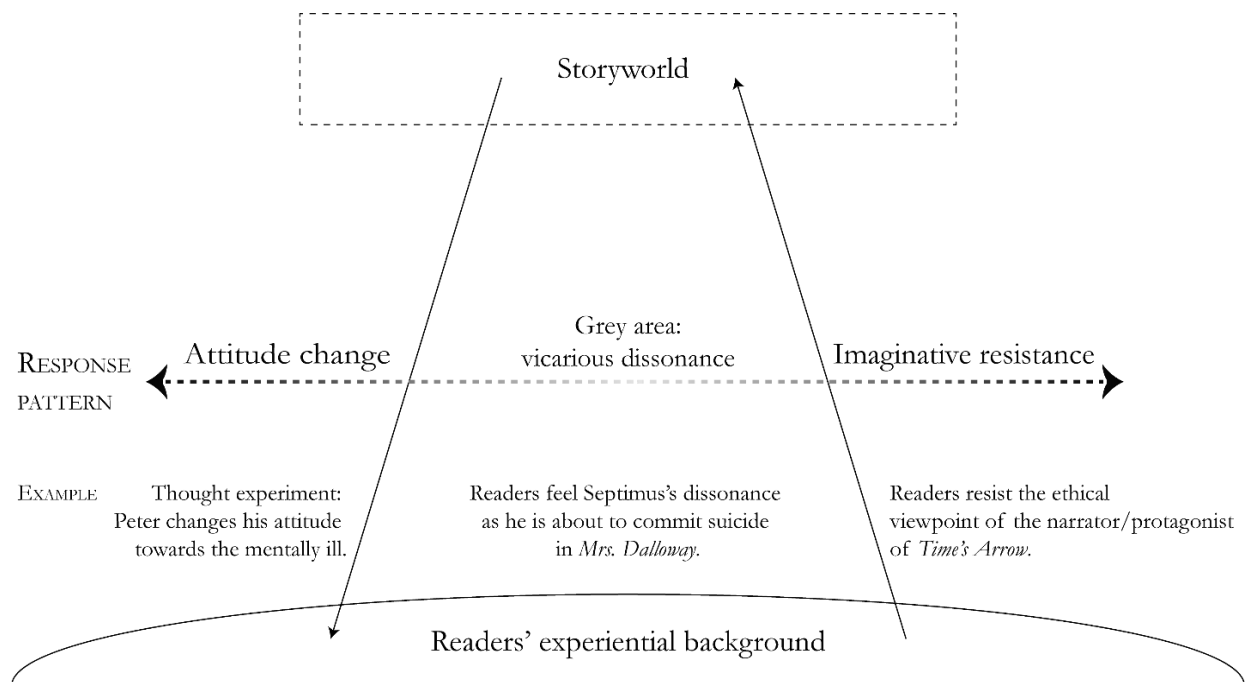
Storyworld

Response pattern

Attitude change

Grey area: vicarious dissonance

Imaginative resistance

Example

Thought experiment: Peter changes his attitude towards the mentally ill.

Readers feel Septimus's dissonance as he is about to commit suicide in *Mrs. Dalloway*.

Readers resist the ethical viewpoint of the narrator/protagonist of *Time's Arrow*.

Readers' experiential background